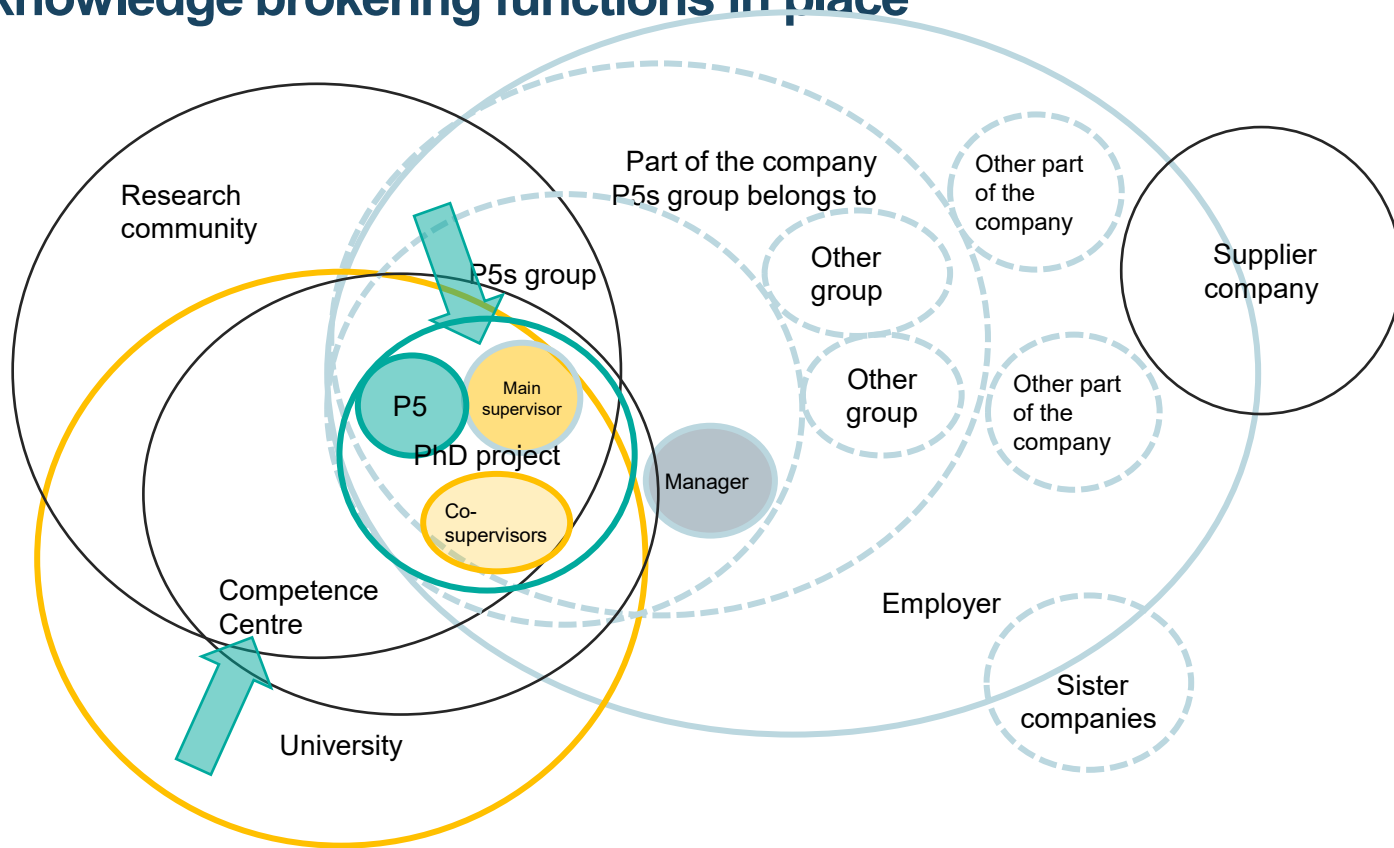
Knowledge brokering functions in place

Research community

Part of the company P5s group belongs to

Other part of the company

Supplier company

P5s group

Other group

Other group

Other part of the company

P5

Main supervisor

PhD project

Manager

Co-supervisors

Competence Centre

Employer

Sister companies

University